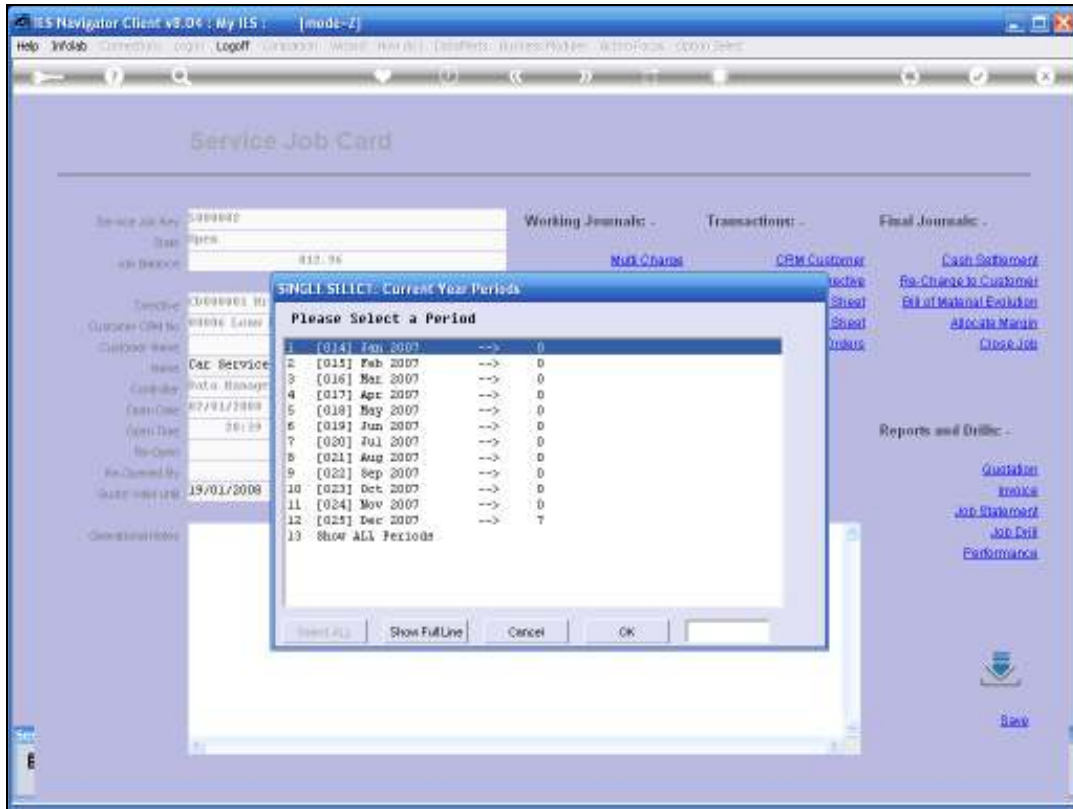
IES Navigator Client v8.04 : My IES : [mode-Z]

Help Infolab Connections Login Logoff Companion Wizard How do I DataMarts Business Modules ActionFocus Option Select

Service Job Card

Service Job Key 1000002
State Open
Job Balance 812.96
Directive D000001 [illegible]
Customer CRM No 00006 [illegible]
Customer Name
Name Car Service
Controller Data Manager
Open Date 07/01/2008
Open Time 20:19
Re-Opened
Re-Opened By
Budget Valid Until 19/01/2008
Operational Notes

Working Journals: -
Multi Charge

Transactions: -
CRM Customer
Directive
Sheet
Sheet
Orders

Final Journals: -
Cash Settlement
Re-Charge to Customer
Bill of Material Evolution
Allocate Margin
Close Job

Reports and Drills: -
Quotation
Invoice
Job Statement
Job Drill
Performance

Save

SINGLE SELECT: Current Year Periods

Please Select a Period

1 [014] Jan 2007 --> 0
2 [015] Feb 2007 --> 0
3 [016] Mar 2007 --> 0
4 [017] Apr 2007 --> 0
5 [018] May 2007 --> 0
6 [019] Jun 2007 --> 0
7 [020] Jul 2007 --> 0
8 [021] Aug 2007 --> 0
9 [022] Sep 2007 --> 0
10 [023] Oct 2007 --> 0
11 [024] Nov 2007 --> 0
12 [025] Dec 2007 --> 7
13 Show ALL Periods

Select ALL | Show FullLine | Cancel | OK